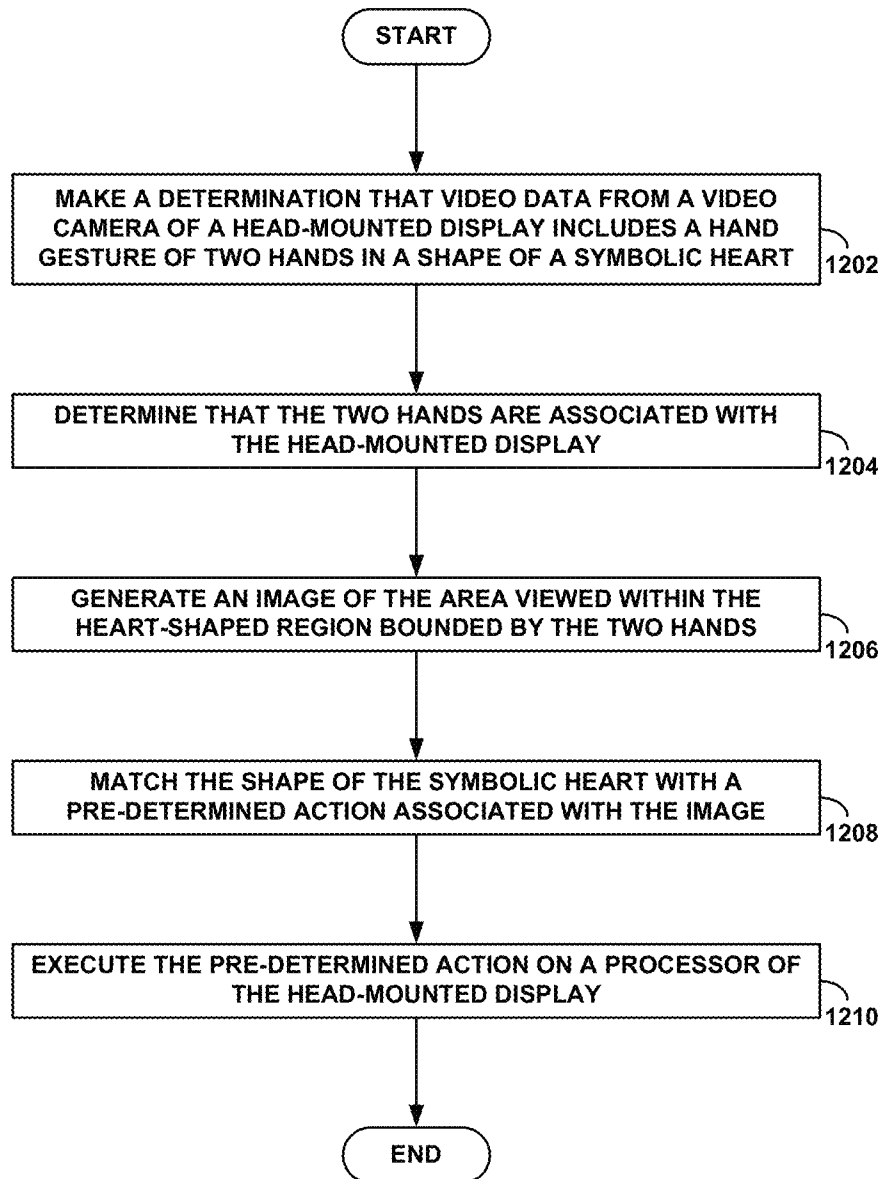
START

MAKE A DETERMINATION THAT VIDEO DATA FROM A VIDEO CAMERA OF A HEAD-MOUNTED DISPLAY INCLUDES A HAND GESTURE OF TWO HANDS IN A SHAPE OF A SYMBOLIC HEART

1202

DETERMINE THAT THE TWO HANDS ARE ASSOCIATED WITH THE HEAD-MOUNTED DISPLAY

1204

GENERATE AN IMAGE OF THE AREA VIEWED WITHIN THE HEART-SHAPED REGION BOUNDED BY THE TWO HANDS

1206

MATCH THE SHAPE OF THE SYMBOLIC HEART WITH A PRE-DETERMINED ACTION ASSOCIATED WITH THE IMAGE

1208

EXECUTE THE PRE-DETERMINED ACTION ON A PROCESSOR OF THE HEAD-MOUNTED DISPLAY

1210

END